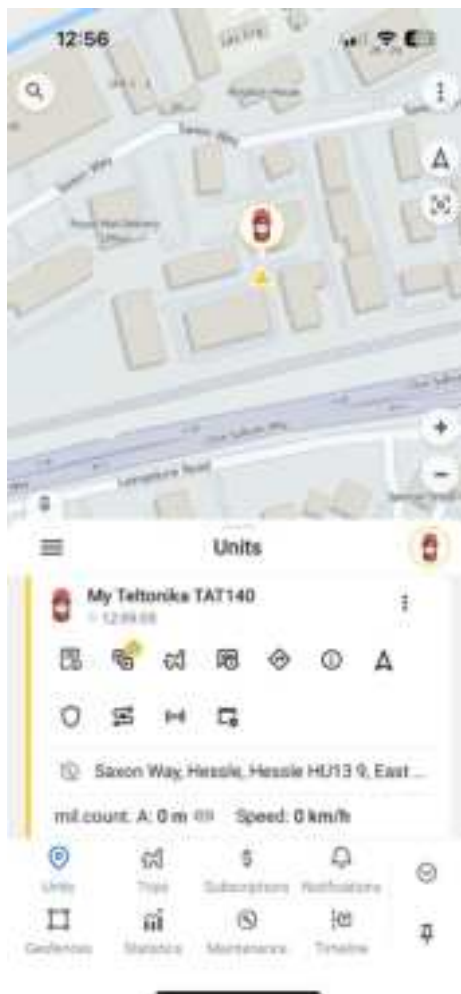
12:56

Saxon Way

Units

My Teltonika TAT140

12:55:55

Saxon Way, Hessle, Hessle HU13 9, East ...

mil.count: A: 0 m

Speed: 0 km/h

Units

Trips

Subscriptions

Notifications

Geofences

Statistics

Maintenance

Timeline